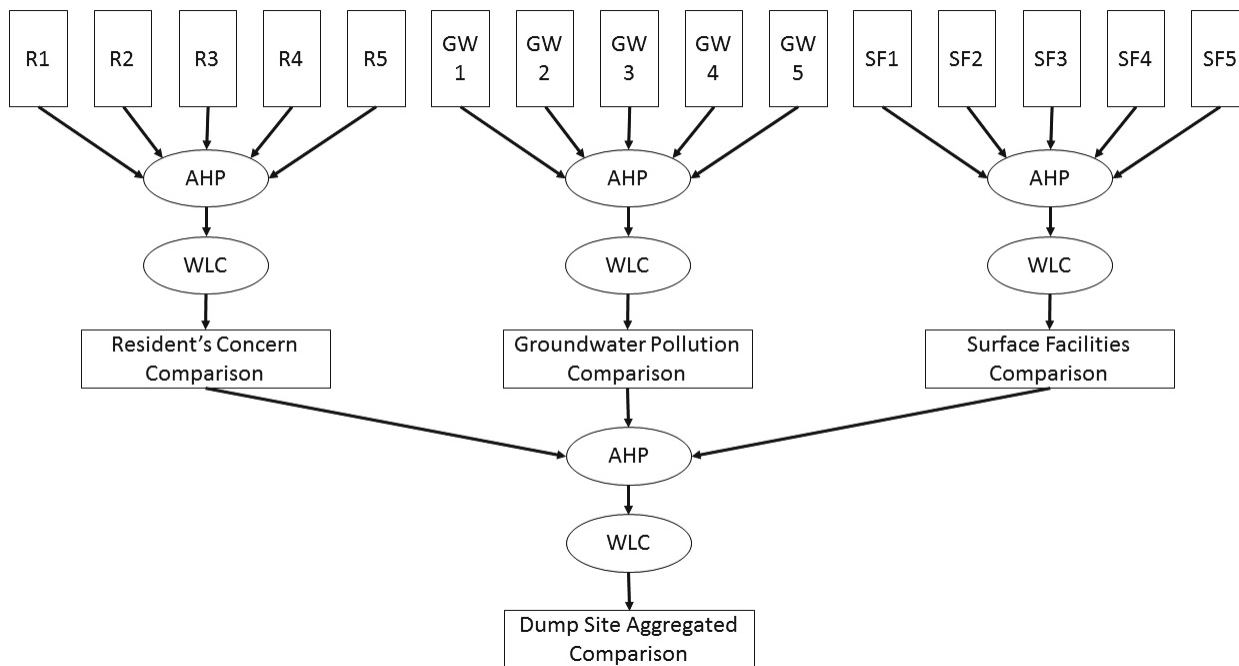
R1

R2

R3

R4

R5

GW 1

GW 2

GW 3

GW 4

GW 5

SF1

SF2

SF3

SF4

SF5

AHP

AHP

AHP

WLC

WLC

WLC

Resident's Concern Comparison

Groundwater Pollution Comparison

Surface Facilities Comparison

AHP

WLC

Dump Site Aggregated Comparison